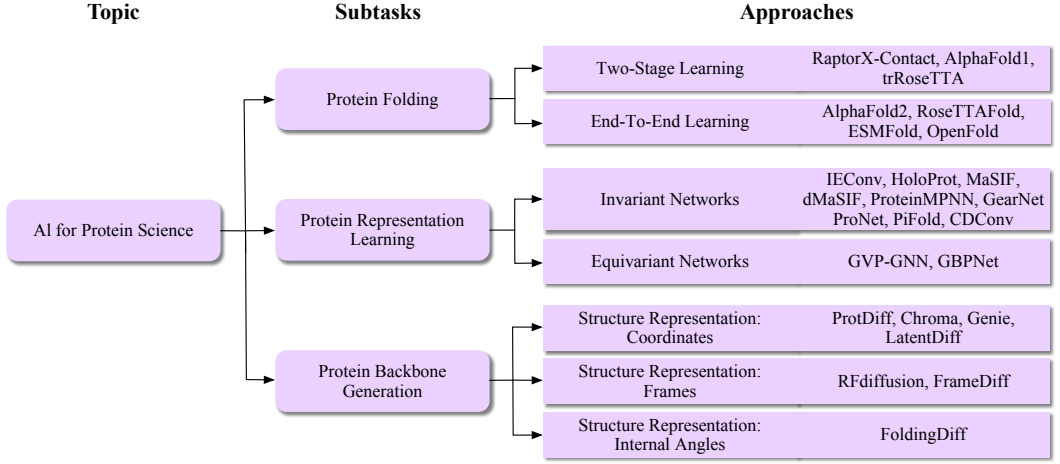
Topic

Subtasks

Approaches

Al for Protein Science

Protein Folding

Two-Stage Learning

RaptorX-Contact, AlphaFold1, trRoseTTA

End-To-End Learning

AlphaFold2, RoseTTAFold, ESMFold, OpenFold

Protein Representation Learning

Invariant Networks

IEConv, HoloProt, MaSIF, dMaSIF, ProteinMPNN, GearNet ProNet, PiFold, CDConv

Equivariant Networks

GVP-GNN, GBPNet

Protein Backbone Generation

Structure Representation: Coordinates

ProtDiff, Chroma, Genie, LatentDiff

Structure Representation: Frames

RFdiffusion, FrameDiff

Structure Representation: Internal Angles

FoldingDiff